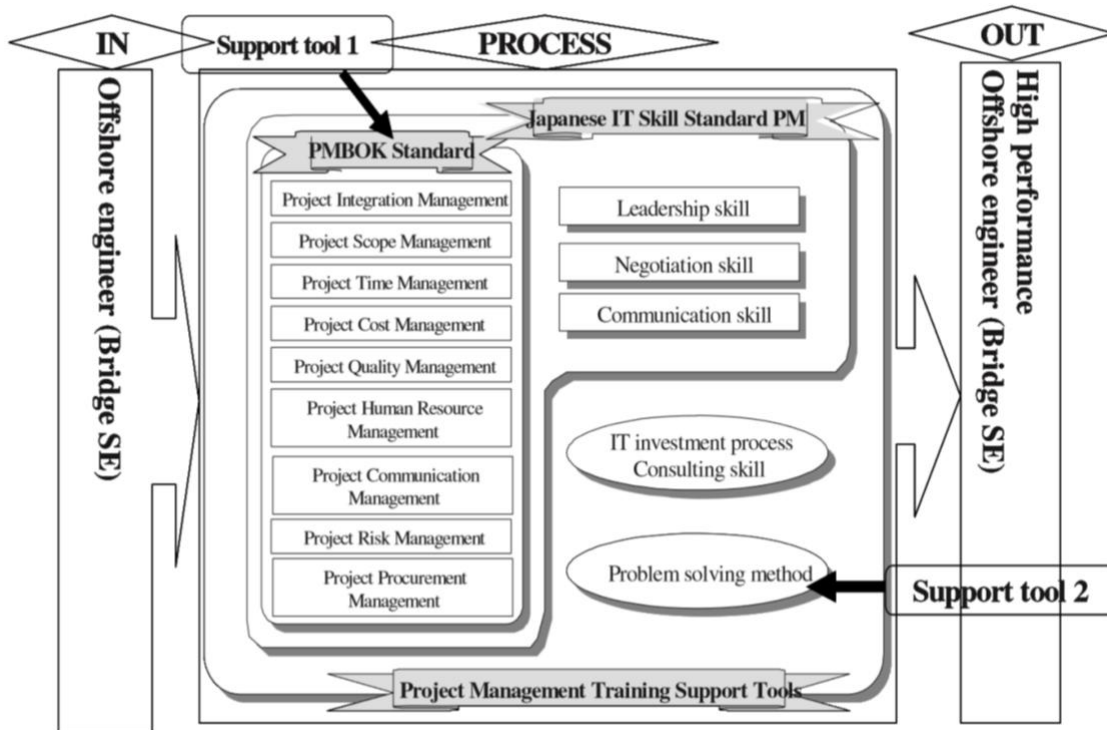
IN

Support tool 1

PROCESS

OUT

Offshore engineer (Bridge SE)

Japanese IT Skill Standard PM

PMBOK Standard

Project Integration Management

Project Scope Management

Project Time Management

Project Cost Management

Project Quality Management

Project Human Resource Management

Project Communication Management

Project Risk Management

Project Procurement Management

Leadership skill

Negotiation skill

Communication skill

IT investment process Consulting skill

Problem solving method

Support tool 2

Project Management Training Support Tools

High performance Offshore engineer (Bridge SE)